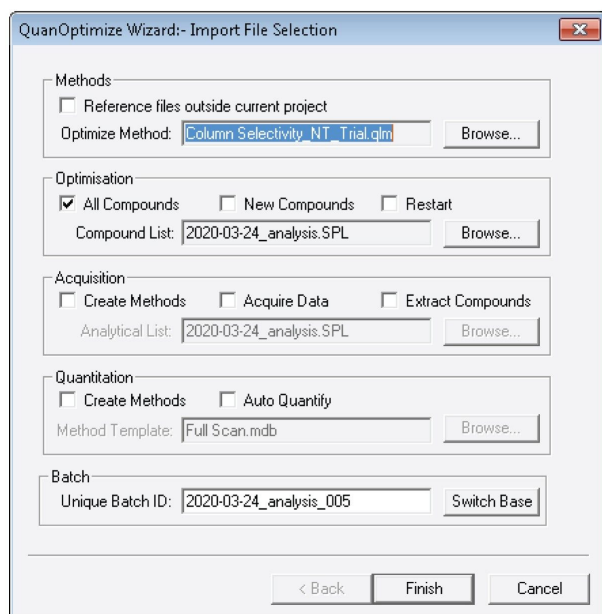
QuanOptimize Wizard:- Import File Selection

Methods
Reference files outside current project
Optimize Method: Column Selectivity_NT_Trial.qlm
Browse...

Optimisation
All Compounds
New Compounds
Restart
Compound List: 2020-03-24_analysis.SPL
Browse...

Acquisition
Create Methods
Acquire Data
Extract Compounds
Analytical List: 2020-03-24_analysis.SPL
Browse...

Quantitation
Create Methods
Auto Quantify
Method Template: Full Scan.mdb
Browse...

Batch
Unique Batch ID: 2020-03-24_analysis_005
Switch Base

< Back
Finish
Cancel